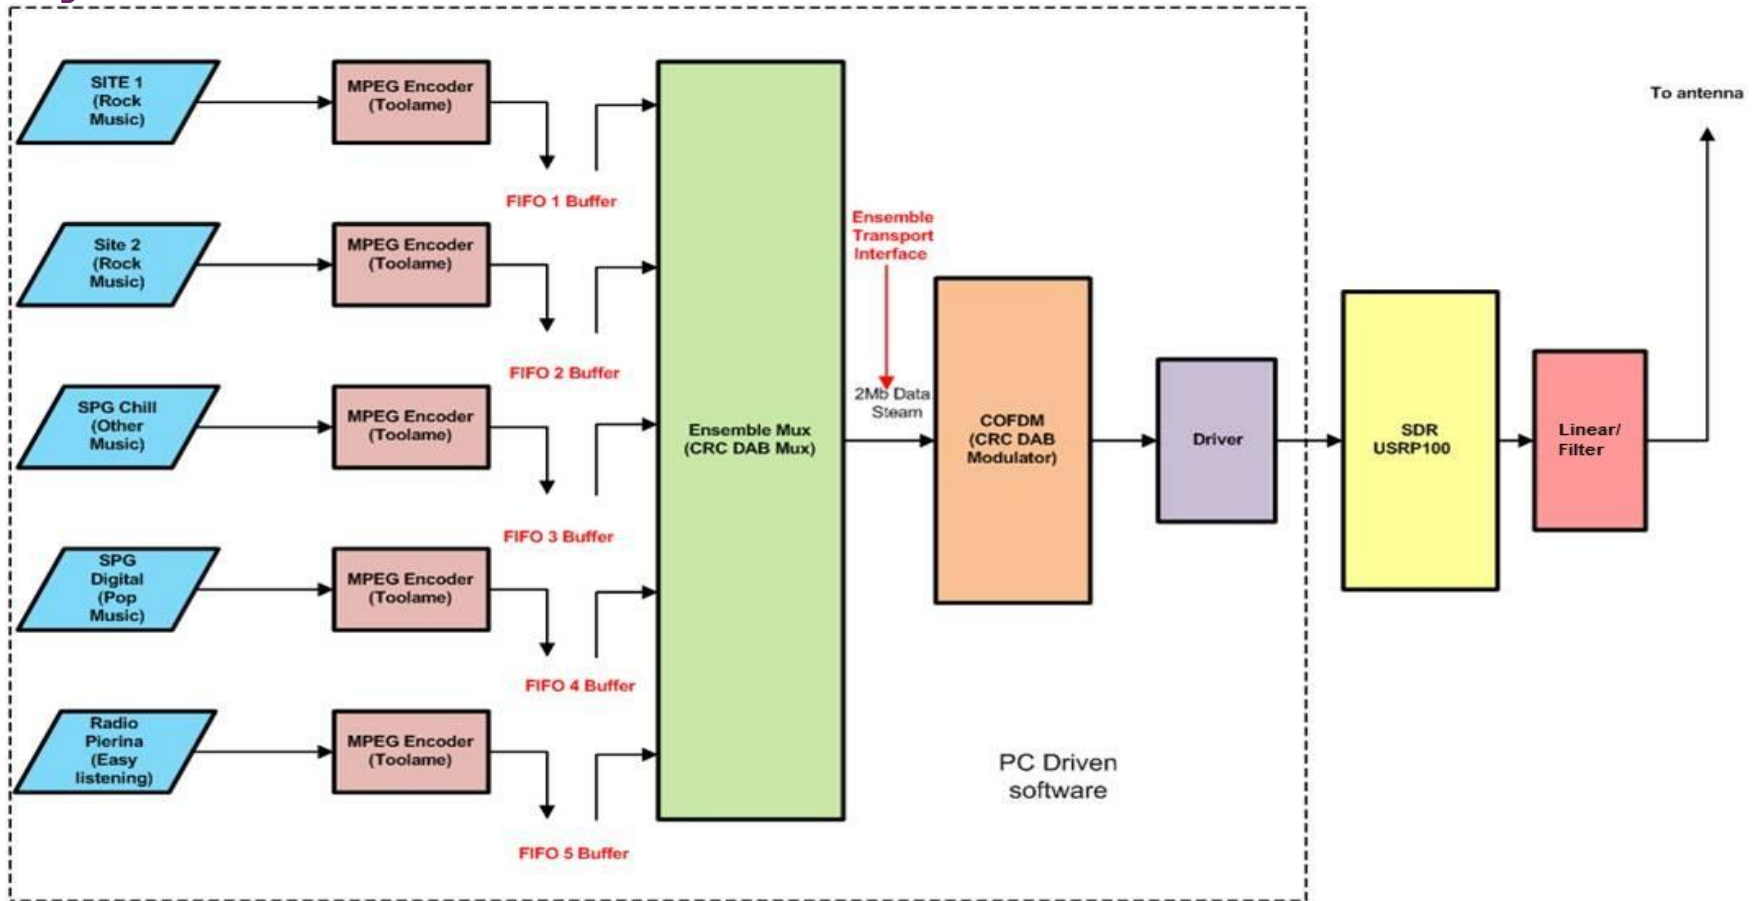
SITE 1 (Rock Music)

MPEG Encoder (Toolame)

FIFO 1 Buffer

Site 2 (Rock Music)

MPEG Encoder (Toolame)

FIFO 2 Buffer

SPG Chill (Other Music)

MPEG Encoder (Toolame)

FIFO 3 Buffer

SPG Digital (Pop Music)

MPEG Encoder (Toolame)

FIFO 4 Buffer

Radio Pierina (Easy listening)

MPEG Encoder (Toolame)

FIFO 5 Buffer

Ensemble Mux (CRC DAB Mux)

Ensemble Transport Interface

2Mb Data Steam

COFDM (CRC DAB Modulator)

Driver

SDR USRP100

Linear/ Filter

To antenna

PC Driven software